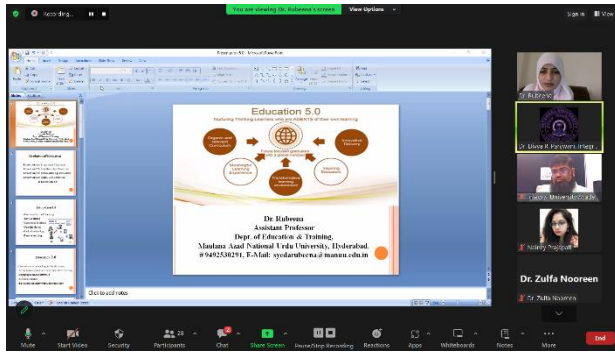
Recording...

You are viewing Dr. Rubeena's screen

View Options

Sign in

Presentation 5.0 - Microsoft PowerPoint

Education 5.0

Nurturing Thinking Learners who are AGENTS of their own learning

Organic and relevant Curriculum

Innovative Delivery

Meaningful Learning Experiences

Inspiring Educators

Transformative learning environment

Future focused graduates with a global mindset

Dr. Rubeena
Assistant Professor
Deptt. of Education & Training,
Maulana Azad National Urdu University, Hyderabad.
#9492538291, E-Mail: syedarubeena@manuu.edu.in

Education 5.0

Click to add notes

Dr. Rubeena

Dr. Divya R. Parisivara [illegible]

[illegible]

Nishrry Prajapati

Dr. Zulfa Nooreen

Dr. Zulfa Nooreen

Mute

Start Video

Security

Participants 28

Chat

Share Screen

Pause/Stop Recording

Reactions

Apps

Whiteboards

Notes

More

End